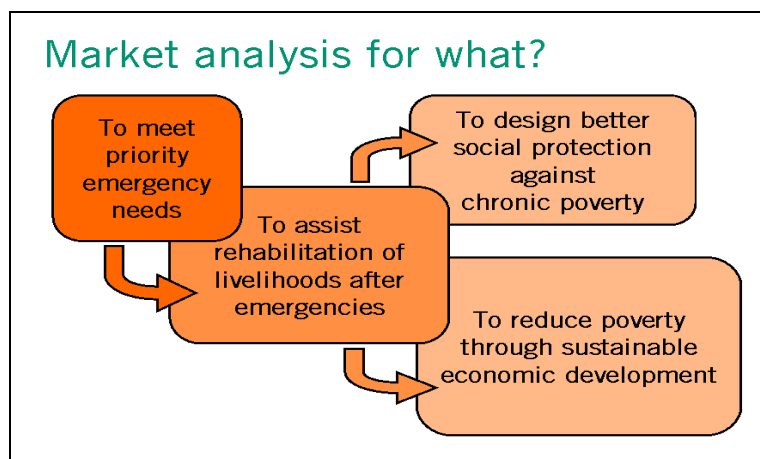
Market analysis for what?

To meet priority emergency needs

To assist rehabilitation of livelihoods after emergencies

To design better social protection against chronic poverty

To reduce poverty through sustainable economic development